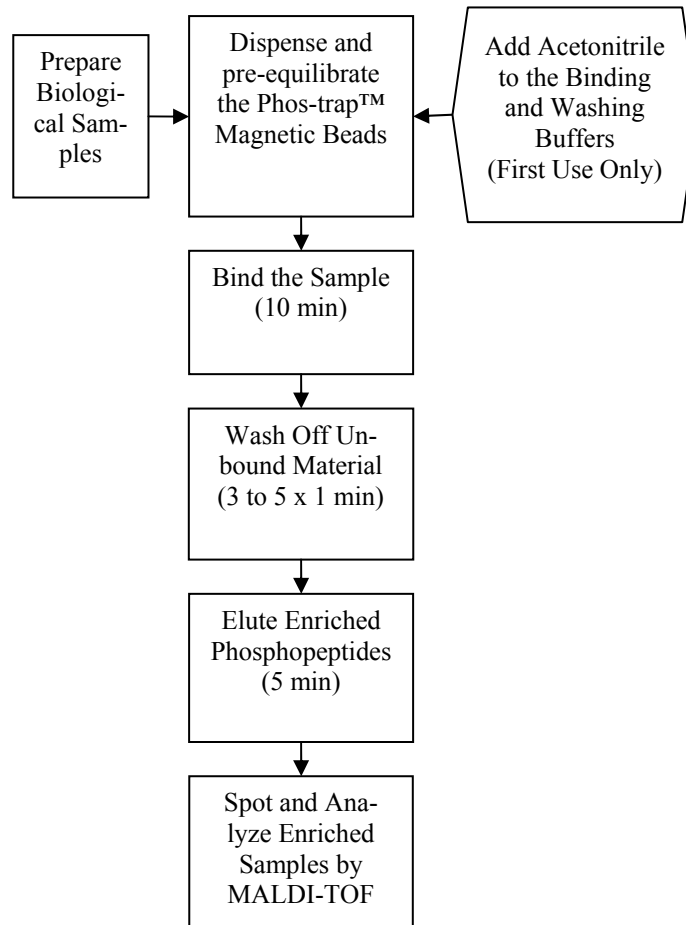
Prepare Biological Samples

Dispense and pre-equilibrate the Phos-trap™ Magnetic Beads

Add Acetonitrile to the Binding and Washing Buffers (First Use Only)

Bind the Sample (10 min)

Wash Off Unbound Material (3 to 5 x 1 min)

Elute Enriched Phosphopeptides (5 min)

Spot and Analyze Enriched Samples by MALDI-TOF